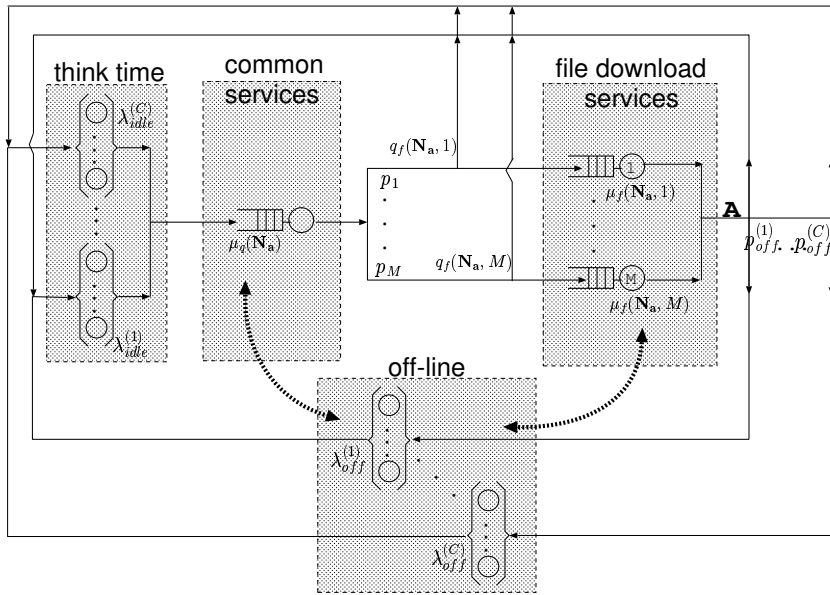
think time

$\lambda_{idle}^{(C)}$

$\lambda_{idle}^{(1)}$

common services

$\mu_q(\mathbf{N_a})$

$q_f(\mathbf{N_a}, 1)$

$p_1$

$p_M$

$q_f(\mathbf{N_a}, M)$

file download services

1

$\mu_f(\mathbf{N_a}, 1)$

M

$\mu_f(\mathbf{N_a}, M)$

**A**

$p_{off}^{(1)}$. . $p_{off}^{(C)}$

off-line

$\lambda_{off}^{(1)}$

$\lambda_{off}^{(C)}$